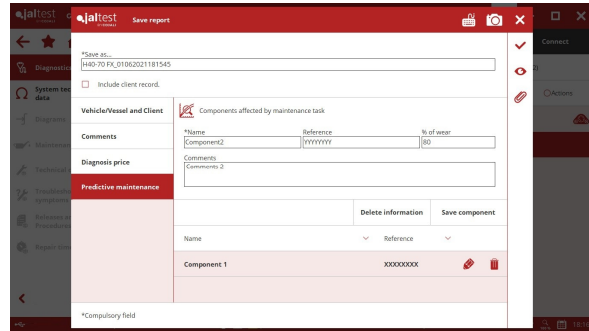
jaltest
Save report
*Save as...
H40-70 FX_01062021181545
Include client record.
Vehicle/Vessel and Client
Comments
Diagnosis price
Predictive maintenance
Components affected by maintenance task
*Name
Component2
Reference
YYYYYYYY
% of wear
80
Comments
Comments 2
Delete information
Save component
Name
Reference
Component 1
XXXXXXXX
*Compulsory field
jaltest
Diagnosis
System technical data
Diagrams
Maintenance
Technical
Troubleshooting symptoms
Releases and Procedures
Repair times
Connect
Actions